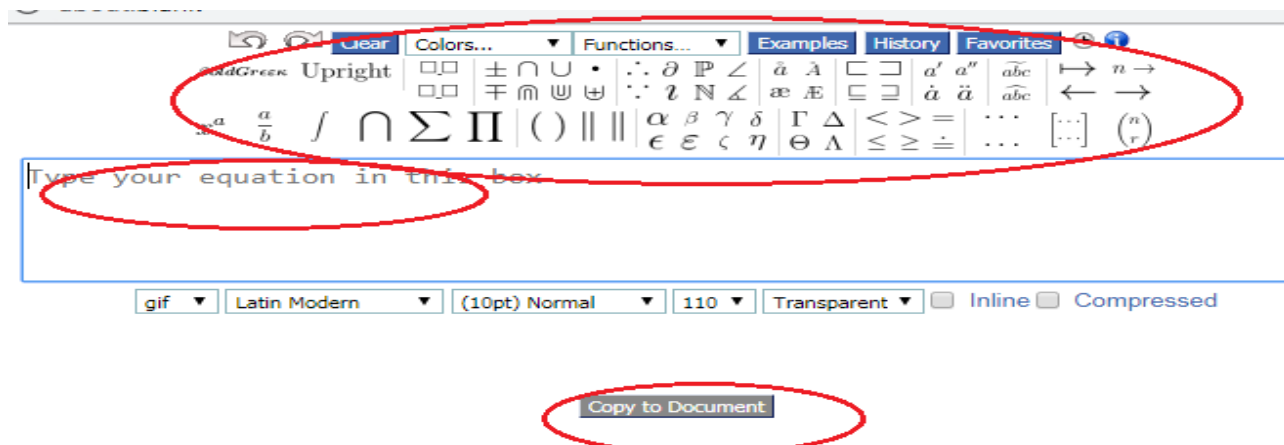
Clear Colors... Functions... Examples History Favorites

BoldGreek Upright ± ∩ ∪ • ∴ ∂ ℙ ∠ å Å ⊏ ⊐ $a'$ $a''$ $\widehat{abc}$ ↦ $n \to$
∓ ⋒ ⊎ ∵ ℕ ∡ æ Æ ⊑ ⊒ $\dot{a}$ $\ddot{a}$ $\widetilde{abc}$ ← →
$x^a$ $\frac{a}{b}$ ∫ ⋂ ∑ ∏ ( ) ‖ ‖ α β γ δ ϵ ε ζ η Γ Δ Θ Λ < > = ≤ ≥ ≐ ⋯ $\binom{n}{r}$

Type your equation in this box

gif Latin Modern (10pt) Normal 110 Transparent Inline Compressed

Copy to Document